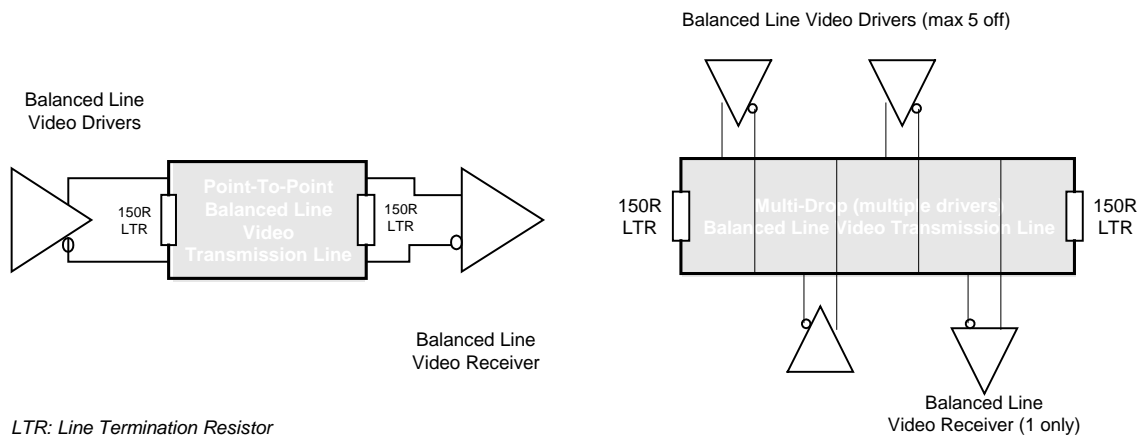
Balanced Line Video Drivers (max 5 off)

Balanced Line Video Drivers

Point-To-Point Balanced Line Video Transmission Line

150R LTR

150R LTR

150R LTR

Multi-Drop (multiple drivers) Balanced Line Video Transmission Line

150R LTR

Balanced Line Video Receiver

Balanced Line Video Receiver (1 only)

LTR: Line Termination Resistor